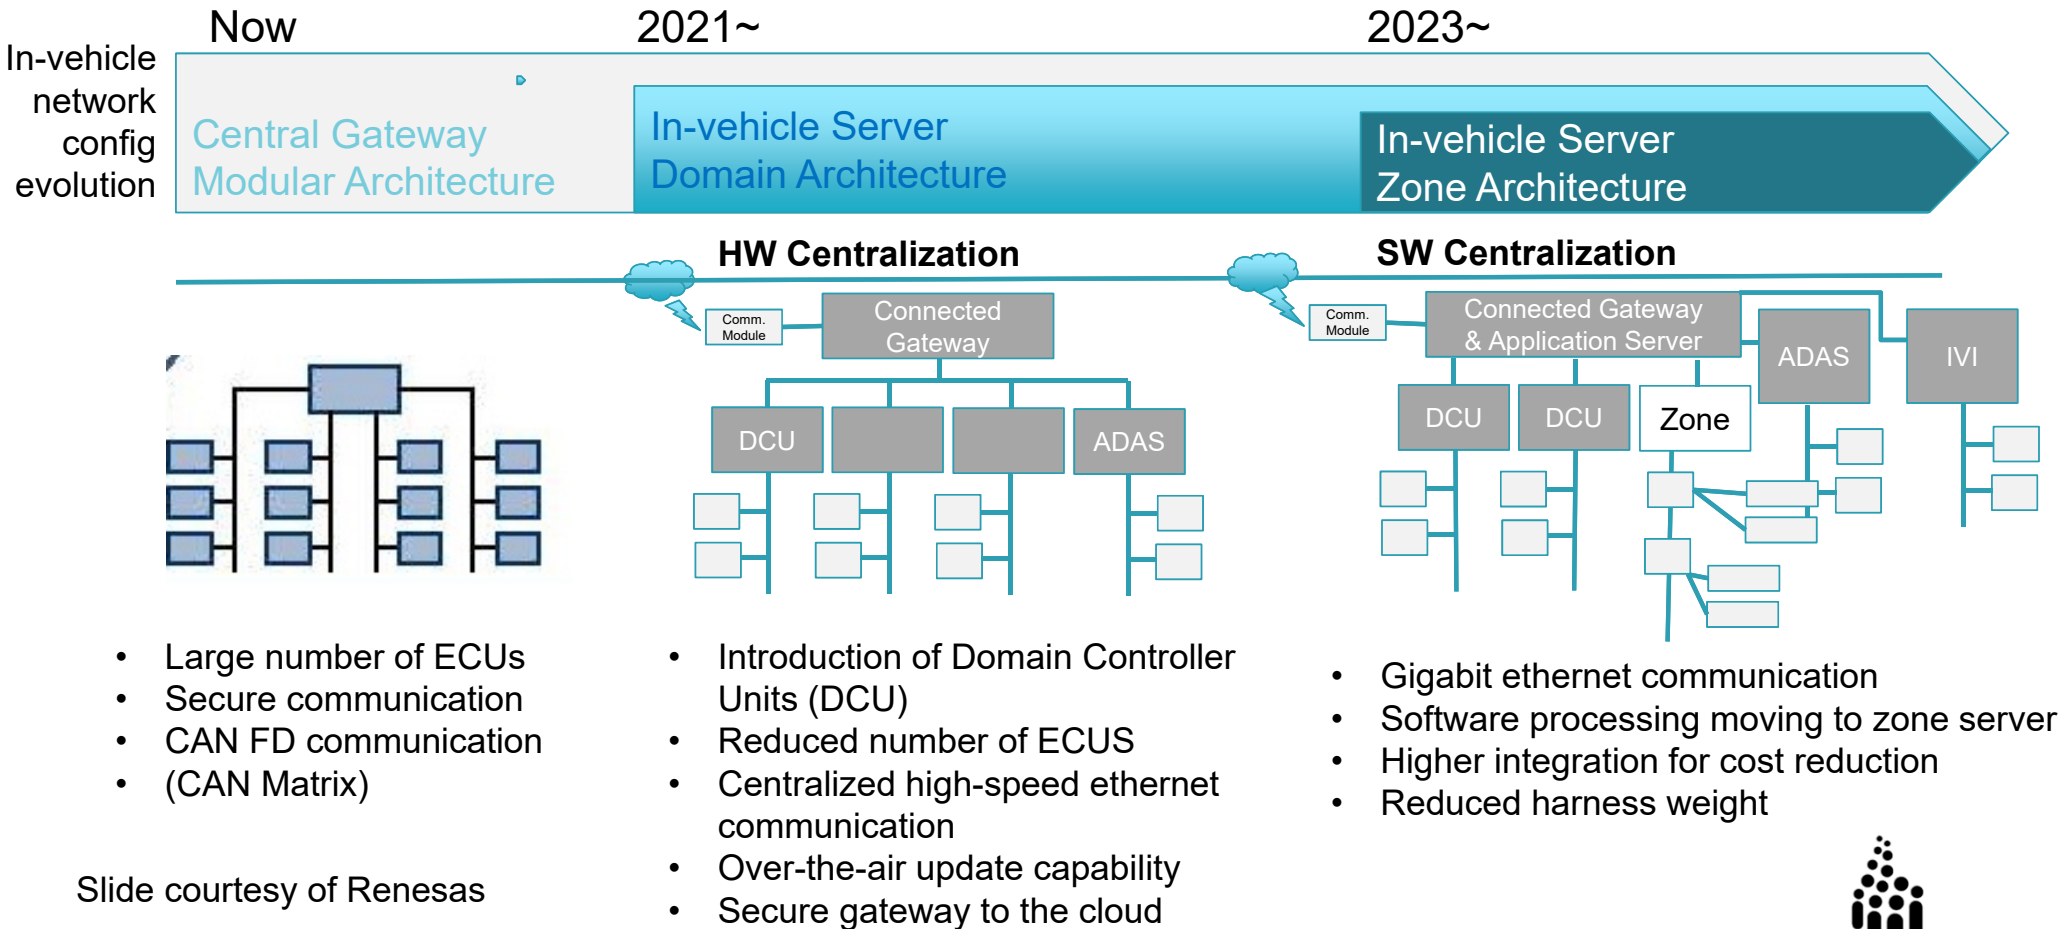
Now

2021~

2023~

In-vehicle network config evolution

Central Gateway
Modular Architecture

In-vehicle Server
Domain Architecture

In-vehicle Server
Zone Architecture

HW Centralization

SW Centralization

Comm. Module

Connected Gateway

DCU

ADAS

Comm. Module

Connected Gateway & Application Server

ADAS

IVI

DCU

DCU

Zone

- Large number of ECUs
- Secure communication
- CAN FD communication
- (CAN Matrix)

- Introduction of Domain Controller Units (DCU)
- Reduced number of ECUS
- Centralized high-speed ethernet communication
- Over-the-air update capability
- Secure gateway to the cloud

- Gigabit ethernet communication
- Software processing moving to zone server
- Higher integration for cost reduction
- Reduced harness weight

Slide courtesy of Renesas